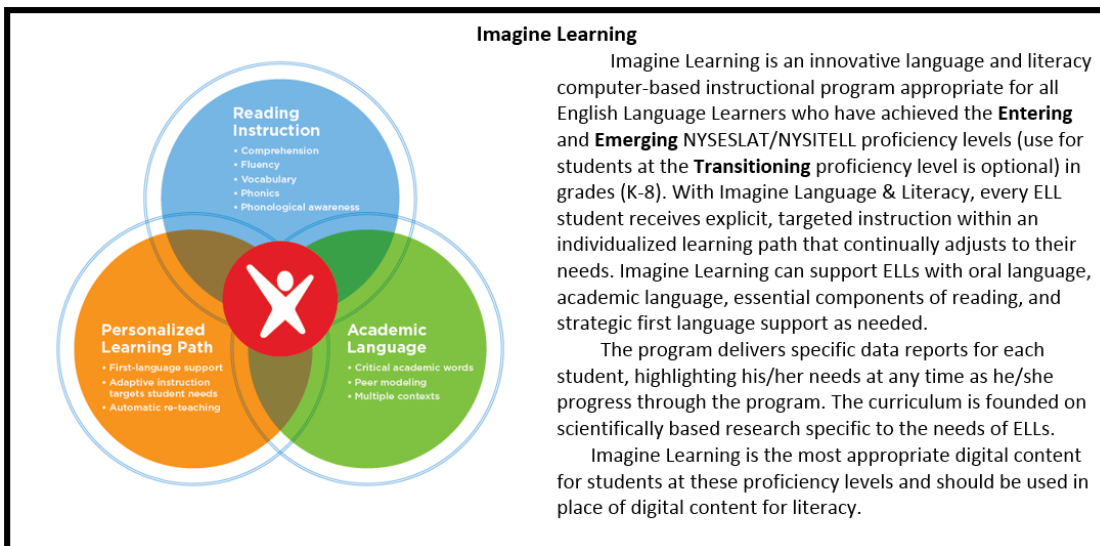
Reading Instruction
• Comprehension
• Fluency
• Vocabulary
• Phonics
• Phonological awareness

Personalized Learning Path
• First-language support
• Adaptive instruction targets student needs
• Automatic re-teaching

Academic Language
• Critical academic words
• Peer modeling
• Multiple contexts

**Imagine Learning**

Imagine Learning is an innovative language and literacy computer-based instructional program appropriate for all English Language Learners who have achieved the **Entering** and **Emerging** NYSESLAT/NYSITELL proficiency levels (use for students at the **Transitioning** proficiency level is optional) in grades (K-8). With Imagine Language & Literacy, every ELL student receives explicit, targeted instruction within an individualized learning path that continually adjusts to their needs. Imagine Learning can support ELLs with oral language, academic language, essential components of reading, and strategic first language support as needed.

The program delivers specific data reports for each student, highlighting his/her needs at any time as he/she progress through the program. The curriculum is founded on scientifically based research specific to the needs of ELLs.

Imagine Learning is the most appropriate digital content for students at these proficiency levels and should be used in place of digital content for literacy.